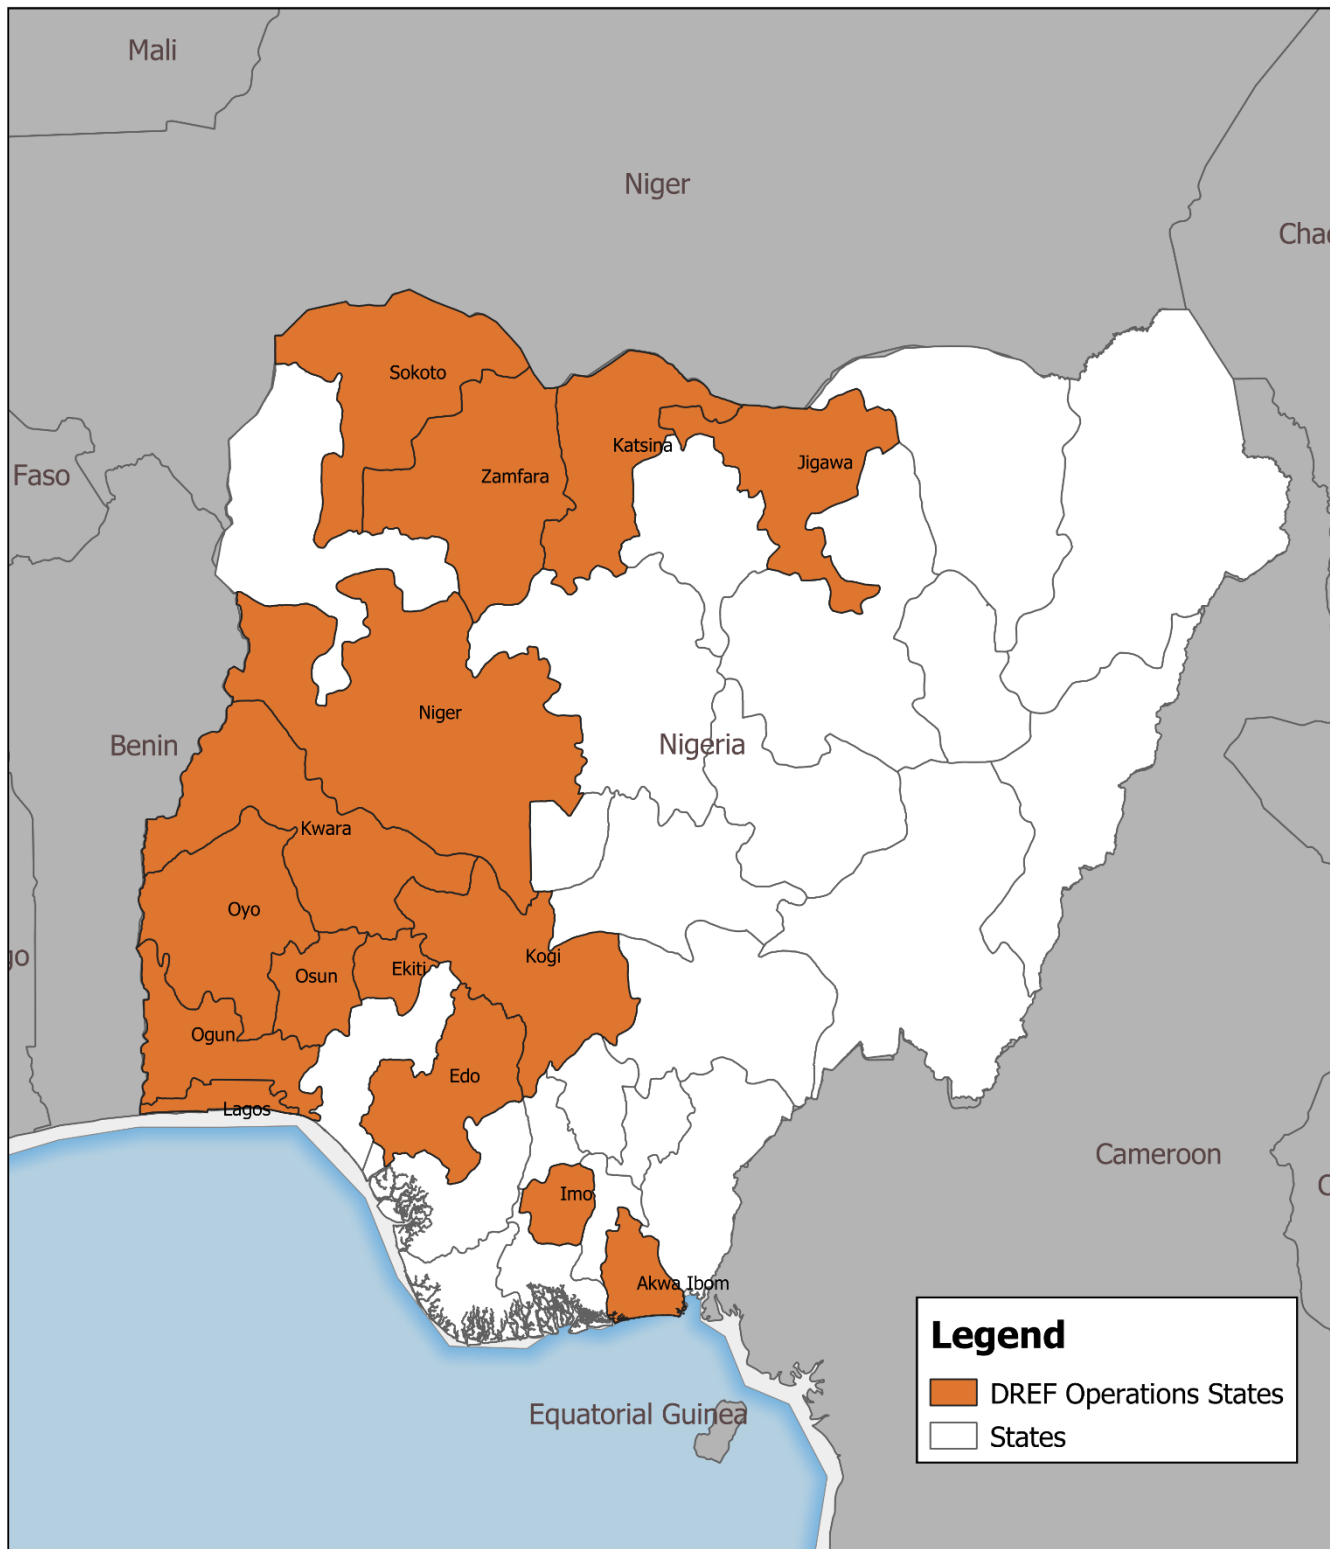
Mali

Niger

Chad

Faso

Sokoto

Zamfara

Katsina

Jigawa

Niger

Benin

Nigeria

Kwara

Oyo

go

Osun

Ekiti

Kogi

Ogun

Edo

Lagos

Cameroon

C

Imo

Akwa Ibom

Equatorial Guinea

Legend

DREF Operations States

States